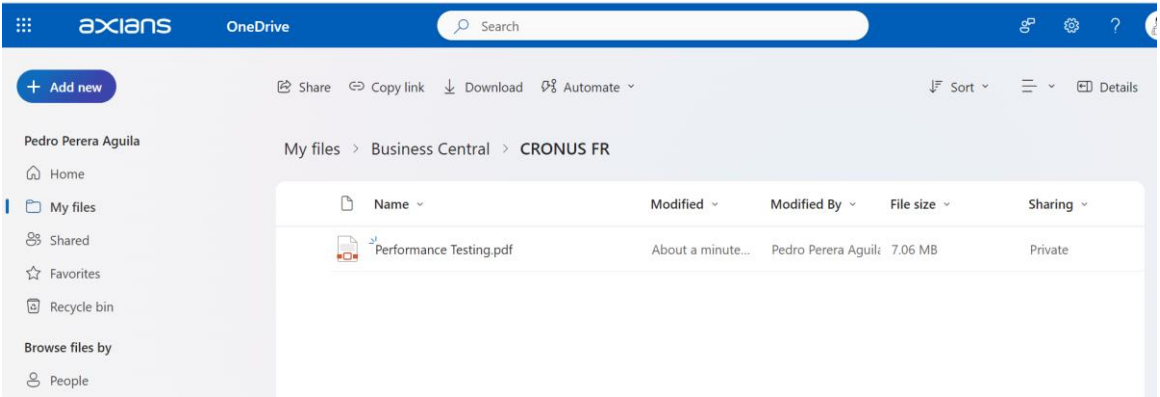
axians OneDrive Search

+ Add new

Share Copy link Download Automate

Sort Details

Pedro Perera Aguila

Home

My files

Shared

Favorites

Recycle bin

Browse files by

People

My files > Business Central > CRONUS FR

| Name | Modified | Modified By | File size | Sharing |
|---|---|---|---|---|
| Performance Testing.pdf | About a minute... | Pedro Perera Aguil | 7.06 MB | Private |